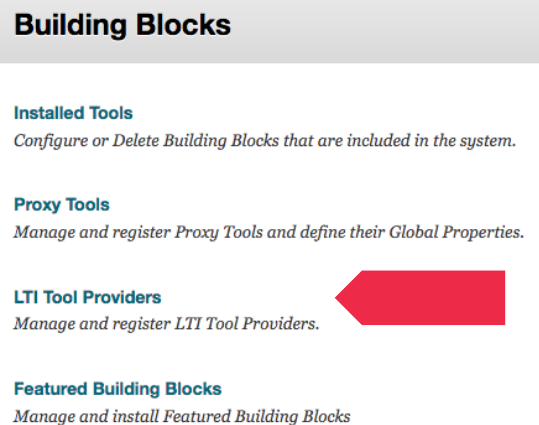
Building Blocks

Installed Tools
Configure or Delete Building Blocks that are included in the system.

Proxy Tools
Manage and register Proxy Tools and define their Global Properties.

LTI Tool Providers
Manage and register LTI Tool Providers.

Featured Building Blocks
Manage and install Featured Building Blocks